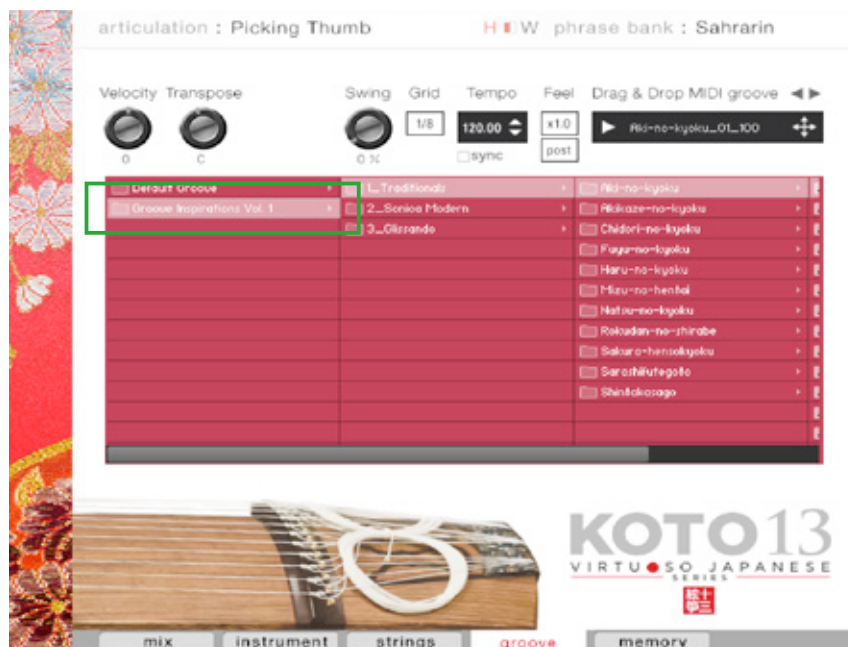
articulation : Picking Thumb

H W phrase bank : Sahrarin

Velocity Transpose

0 C

Swing Grid Tempo Feel Drag & Drop MIDI groove

1/8 120.00 x1.0 post

0 % sync

Aki-no-kyoku_01_100

Default Groove
Groove Inspirations Vol. 1

1_Traditionals
2_Sonica Modern
3_Glissando

Aki-no-kyoku
Akikaze-no-kyoku
Chidori-no-kyoku
Fuyu-no-kyoku
Haru-no-kyoku
Mizu-no-hentai
Natsu-no-kyoku
Rokudan-no-shirabe
Sakura-hensokyoku
Sarashifutegoto
Shintakasago

KOTO13
VIRTUOSO JAPANESE
SERIES

mix instrument strings groove memory